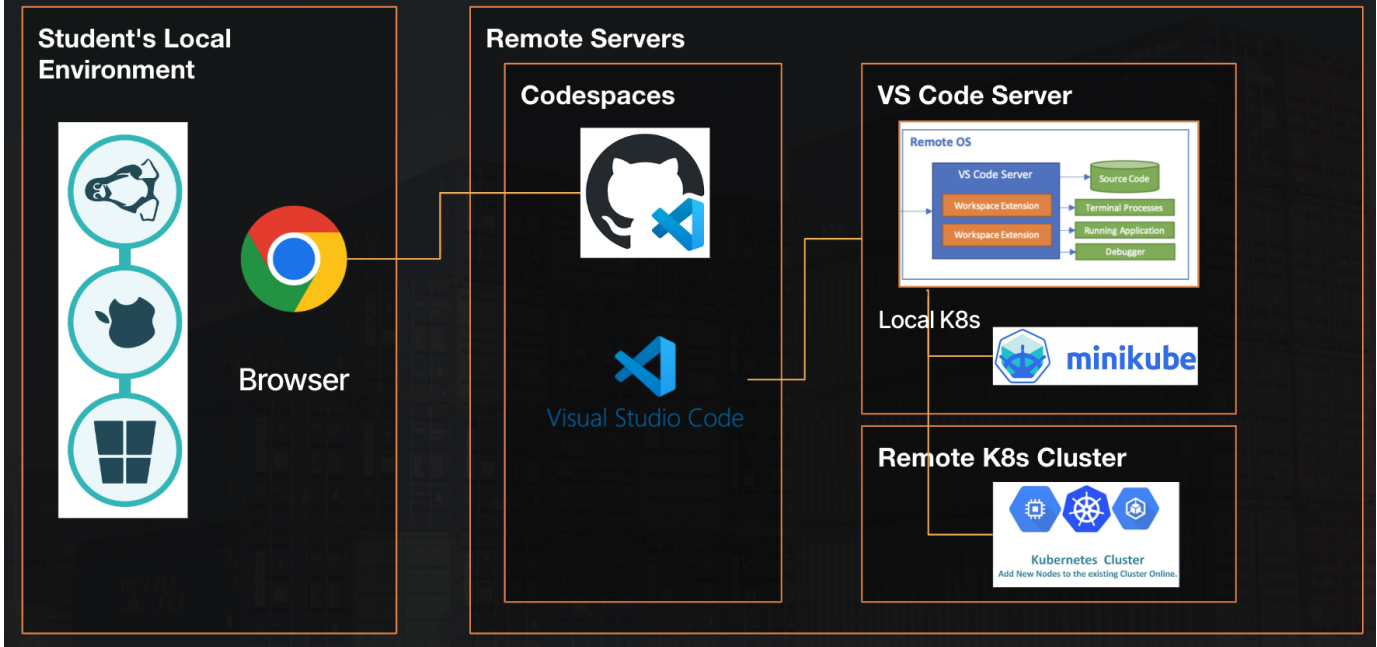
Student's Local Environment

Browser

Remote Servers

Codespaces

Visual Studio Code

VS Code Server

Remote OS

VS Code Server

Workspace Extension

Workspace Extension

Source Code

Terminal Processes

Running Application

Debugger

Local K8s

minikube

Remote K8s Cluster

Kubernetes Cluster

Add New Nodes to the existing Cluster Online.